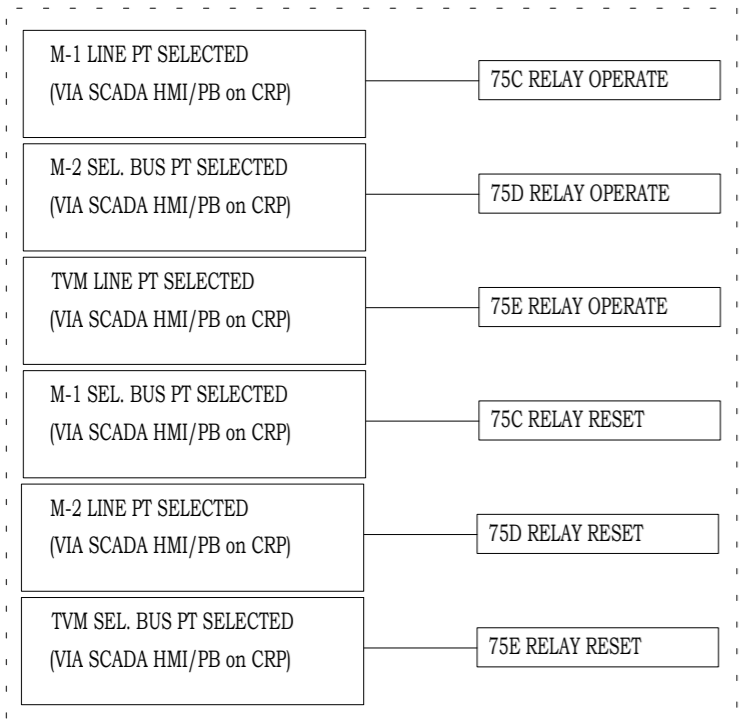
M-1 LINE PT SELECTED
(VIA SCADA HMI/PB on CRP)

75C RELAY OPERATE

M-2 SEL. BUS PT SELECTED
(VIA SCADA HMI/PB on CRP)

75D RELAY OPERATE

TVM LINE PT SELECTED
(VIA SCADA HMI/PB on CRP)

75E RELAY OPERATE

M-1 SEL. BUS PT SELECTED
(VIA SCADA HMI/PB on CRP)

75C RELAY RESET

M-2 LINE PT SELECTED
(VIA SCADA HMI/PB on CRP)

75D RELAY RESET

TVM SEL. BUS PT SELECTED
(VIA SCADA HMI/PB on CRP)

75E RELAY RESET